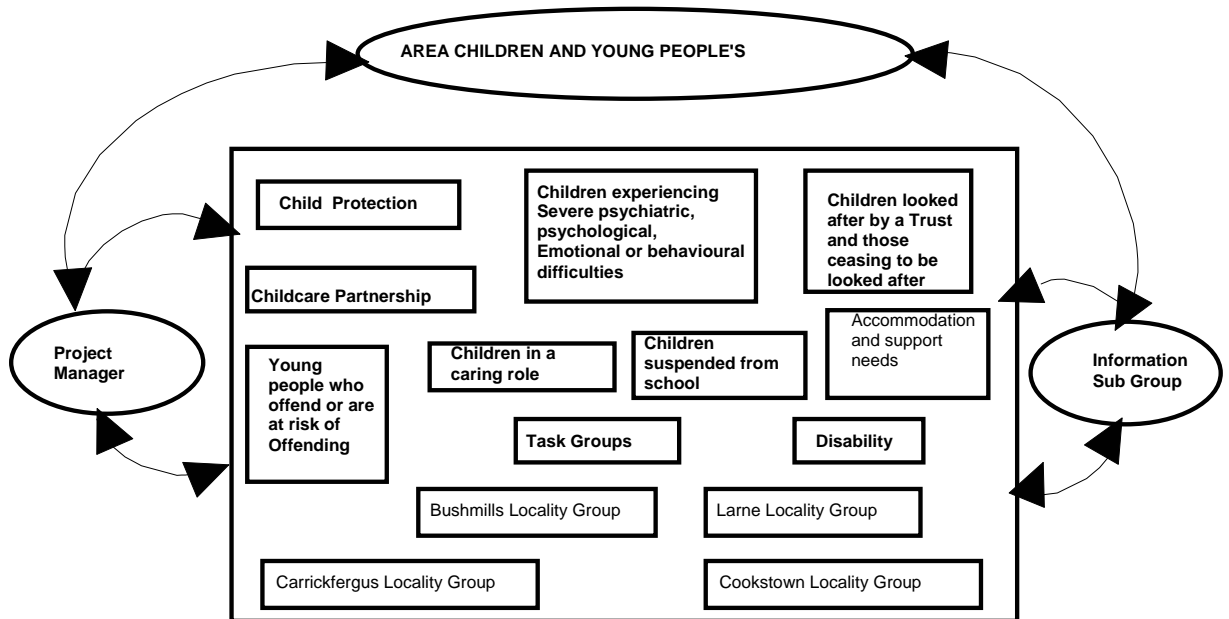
AREA CHILDREN AND YOUNG PEOPLE'S

Child Protection

Children experiencing Severe psychiatric, psychological, Emotional or behavioural difficulties

Children looked after by a Trust and those ceasing to be looked after

Childcare Partnership

Project Manager

Young people who offend or are at risk of Offending

Children in a caring role

Children suspended from school

Accommodation and support needs

Information Sub Group

Task Groups

Disability

Bushmills Locality Group

Larne Locality Group

Carrickfergus Locality Group

Cookstown Locality Group